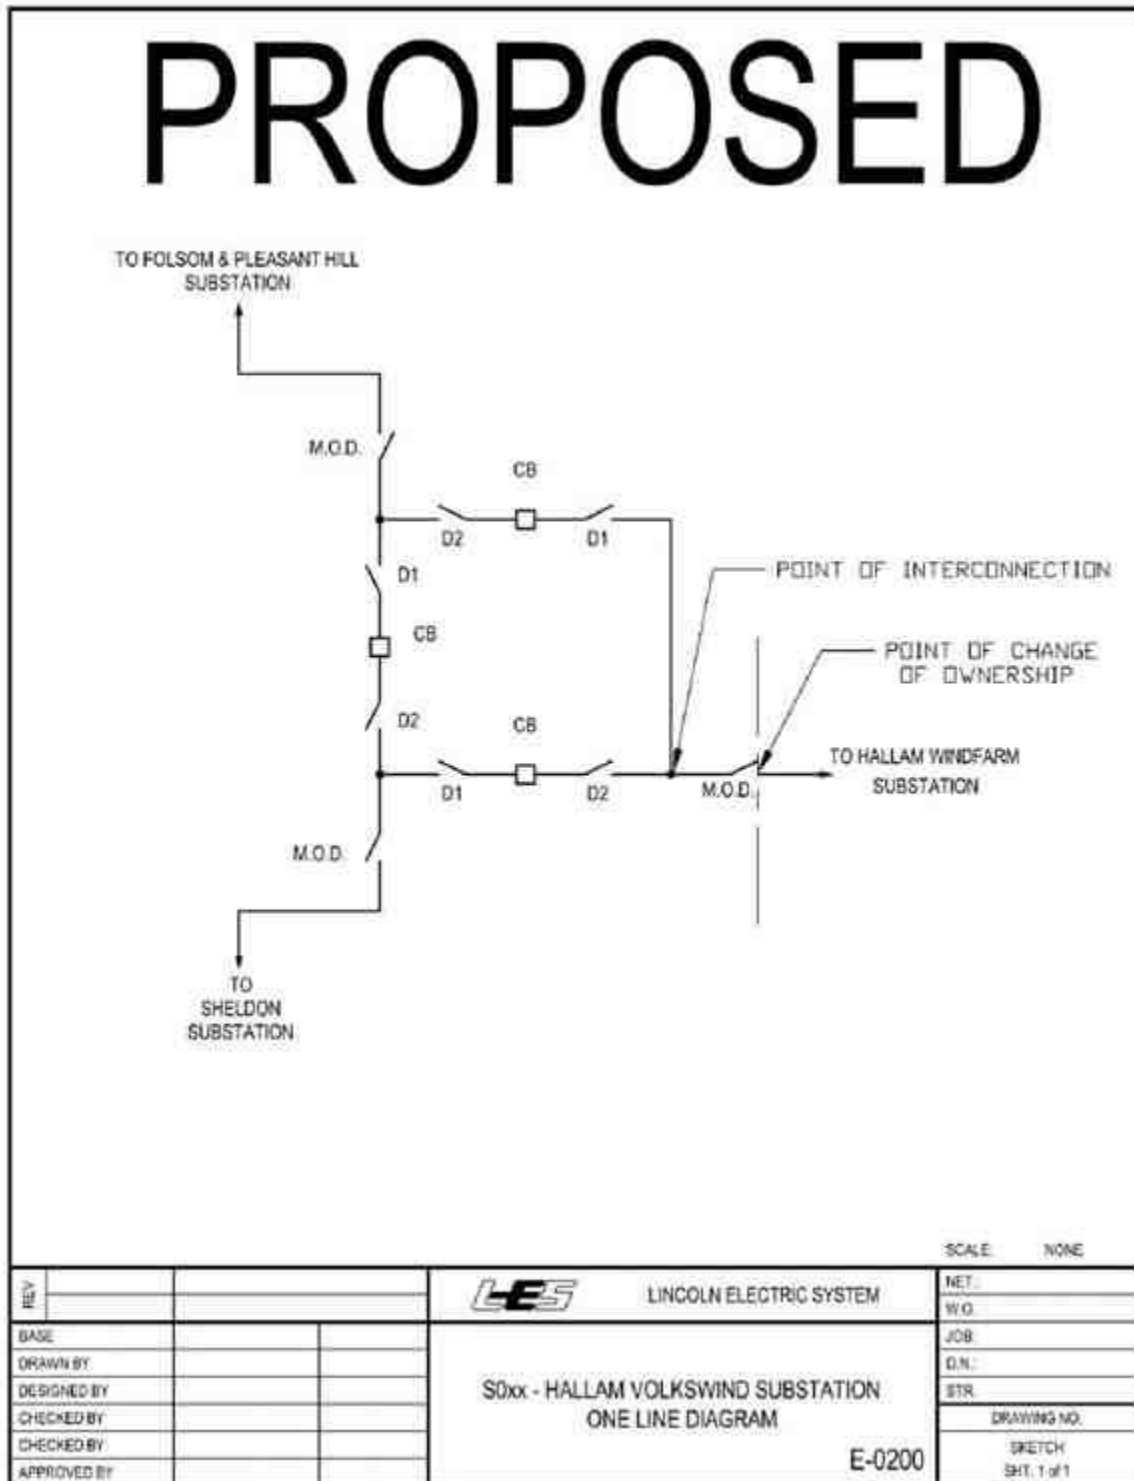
PROPOSED

TO FOLSOM & PLEASANT HILL SUBSTATION

M.O.D.

CB

D2

D1

D1

CB

D2

POINT OF INTERCONNECTION

POINT OF CHANGE OF OWNERSHIP

CB

D1

D2

M.O.D.

TO HALLAM WINDFARM SUBSTATION

M.O.D.

TO SHELDON SUBSTATION

SCALE: NONE

REV

LES LINCOLN ELECTRIC SYSTEM

NET.

W.O.

BASE

DRAWN BY

DESIGNED BY

CHECKED BY

CHECKED BY

APPROVED BY

JOB

D.N.

STR.

S0xx - HALLAM VOLKSWIND SUBSTATION ONE LINE DIAGRAM

DRAWING NO.

E-0200

SKETCH SHT. 1 of 1